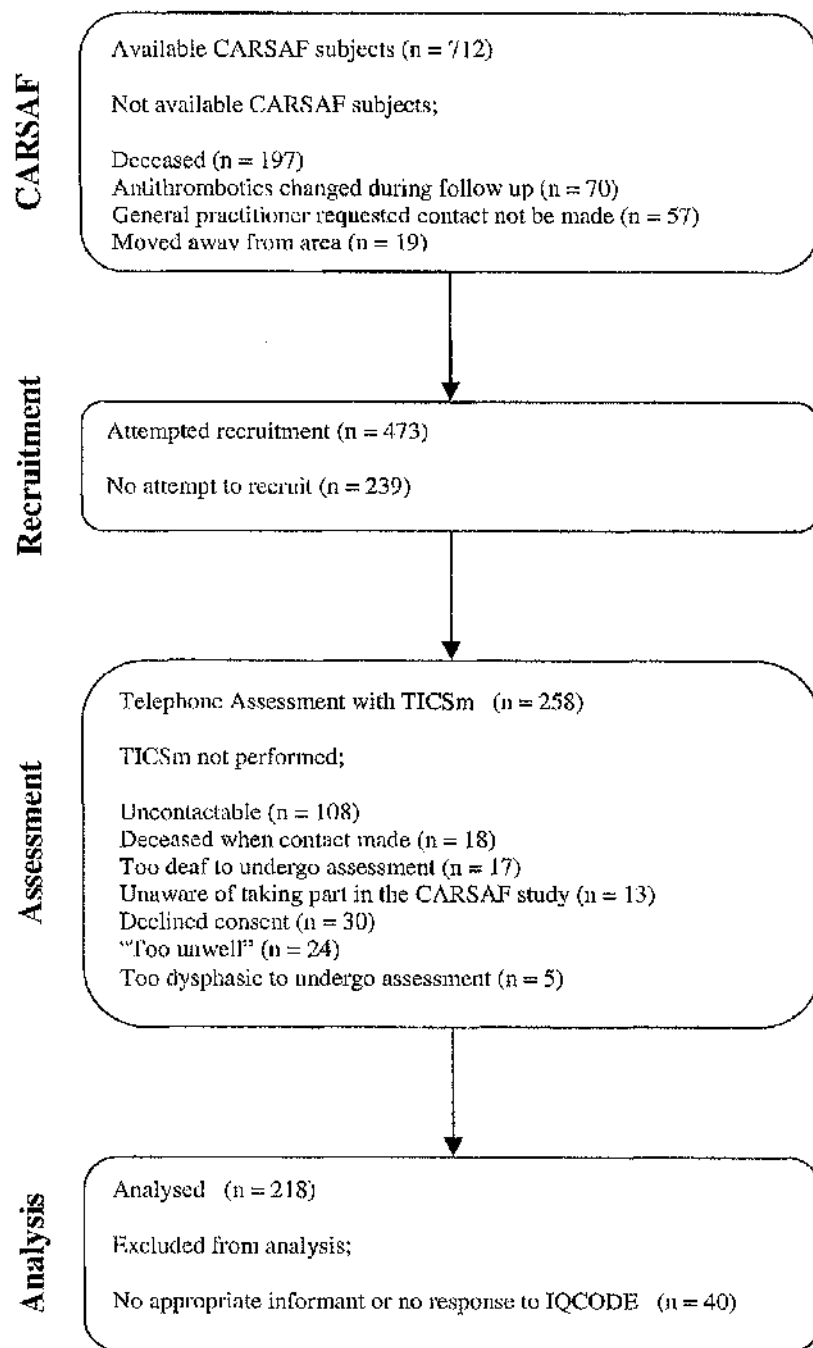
CARSAF

Available CARSAF subjects (n = 712)

Not available CARSAF subjects;

Deceased (n = 197)
Antithrombotics changed during follow up (n = 70)
General practitioner requested contact not be made (n = 57)
Moved away from area (n = 19)

Recruitment

Attempted recruitment (n = 473)

No attempt to recruit (n = 239)

Assessment

Telephone Assessment with TICSm (n = 258)

TICSm not performed;

Uncontactable (n = 108)
Deceased when contact made (n = 18)
Too deaf to undergo assessment (n = 17)
Unaware of taking part in the CARSAF study (n = 13)
Declined consent (n = 30)
"Too unwell" (n = 24)
Too dysphasic to undergo assessment (n = 5)

Analysis

Analysed (n = 218)

Excluded from analysis;

No appropriate informant or no response to IQCODE (n = 40)